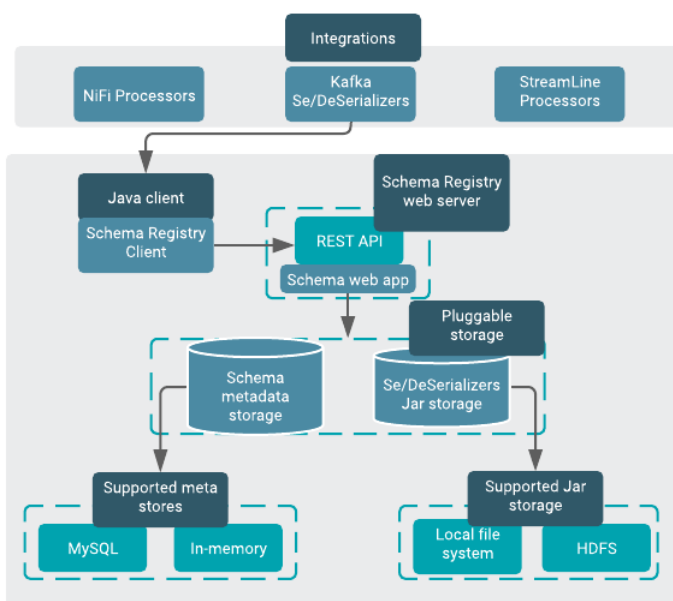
Integrations

NiFi Processors

Kafka Se/DeSerializers

StreamLine Processors

Java client

Schema Registry Client

Schema Registry web server

REST API

Schema web app

Pluggable storage

Schema metadata storage

Se/DeSerializers Jar storage

Supported meta stores

MySQL

In-memory

Supported Jar storage

Local file system

HDFS